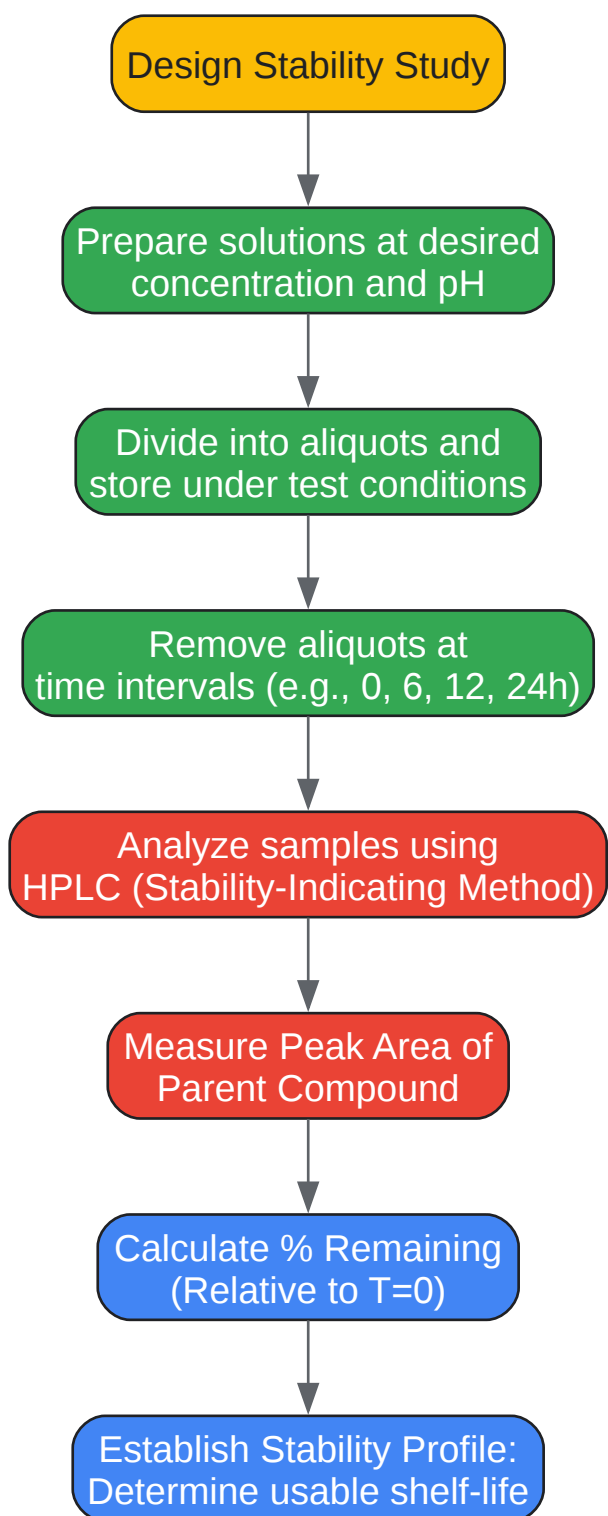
Design Stability Study

Prepare solutions at desired concentration and pH

Divide into aliquots and store under test conditions

Remove aliquots at time intervals (e.g., 0, 6, 12, 24h)

Analyze samples using HPLC (Stability-Indicating Method)

Measure Peak Area of Parent Compound

Calculate % Remaining (Relative to T=0)

Establish Stability Profile: Determine usable shelf-life